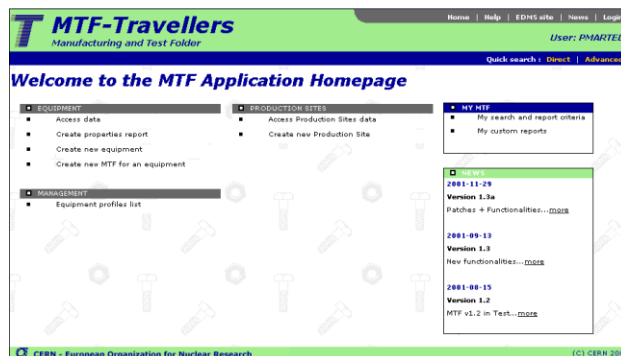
T MTF-Travellers
Manufacturing and Test Folder

Home | Help | EDMS site | News | Logi

User: PMARTEL

Quick search : Direct | Advance

Welcome to the MTF Application Homepage

EQUIPMENT
Access data
Create properties report
Create new equipment
Create new MTF for an equipment

PRODUCTION SITES
Access Production Sites data
Create new Production Site

MY MTF
My search and report criteria
My custom reports

MANAGEMENT
Equipment profiles list

NEWS
2001-11-29
Version 1.3a
Patches + Functionalities...more

2001-09-13
Version 1.3
New functionalities...more

2001-08-15
Version 1.2
MTF v1.2 in Test...more

CERN - European Organization for Nuclear Research

(C) CERN 20